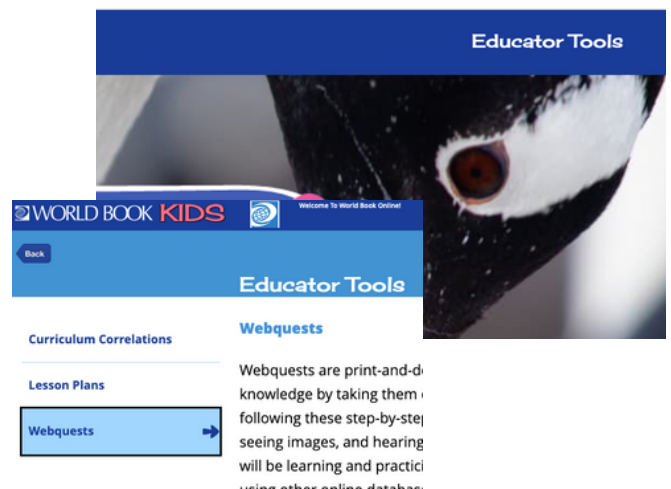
Educator Tools

WORLD BOOK KIDS

Welcome To World Book Online!

Back

Educator Tools

Curriculum Correlations

Lesson Plans

Webquests

Webquests

Webquests are print-and-d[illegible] knowledge by taking them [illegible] following these step-by-step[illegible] seeing images, and hearing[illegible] will be learning and practici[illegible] using other online databa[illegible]